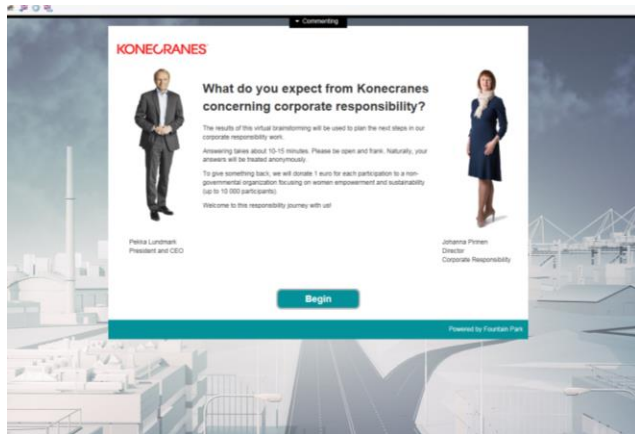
Commenting

KONECRANES

What do you expect from Konecranes concerning corporate responsibility?

The results of this virtual brainstorming will be used to plan the next steps in our corporate responsibility work.

Answering takes about 10-15 minutes. Please be open and frank. Naturally, your answers will be treated anonymously.

To give something back, we will donate 1 euro for each participation to a non-governmental organization focusing on women empowerment and sustainability (up to 10 000 participants).

Welcome to this responsibility journey with us!

Pekka Lundmark
President and CEO

Johanna Pirinen
Director
Corporate Responsibility

Begin

Powered by Fountain Park